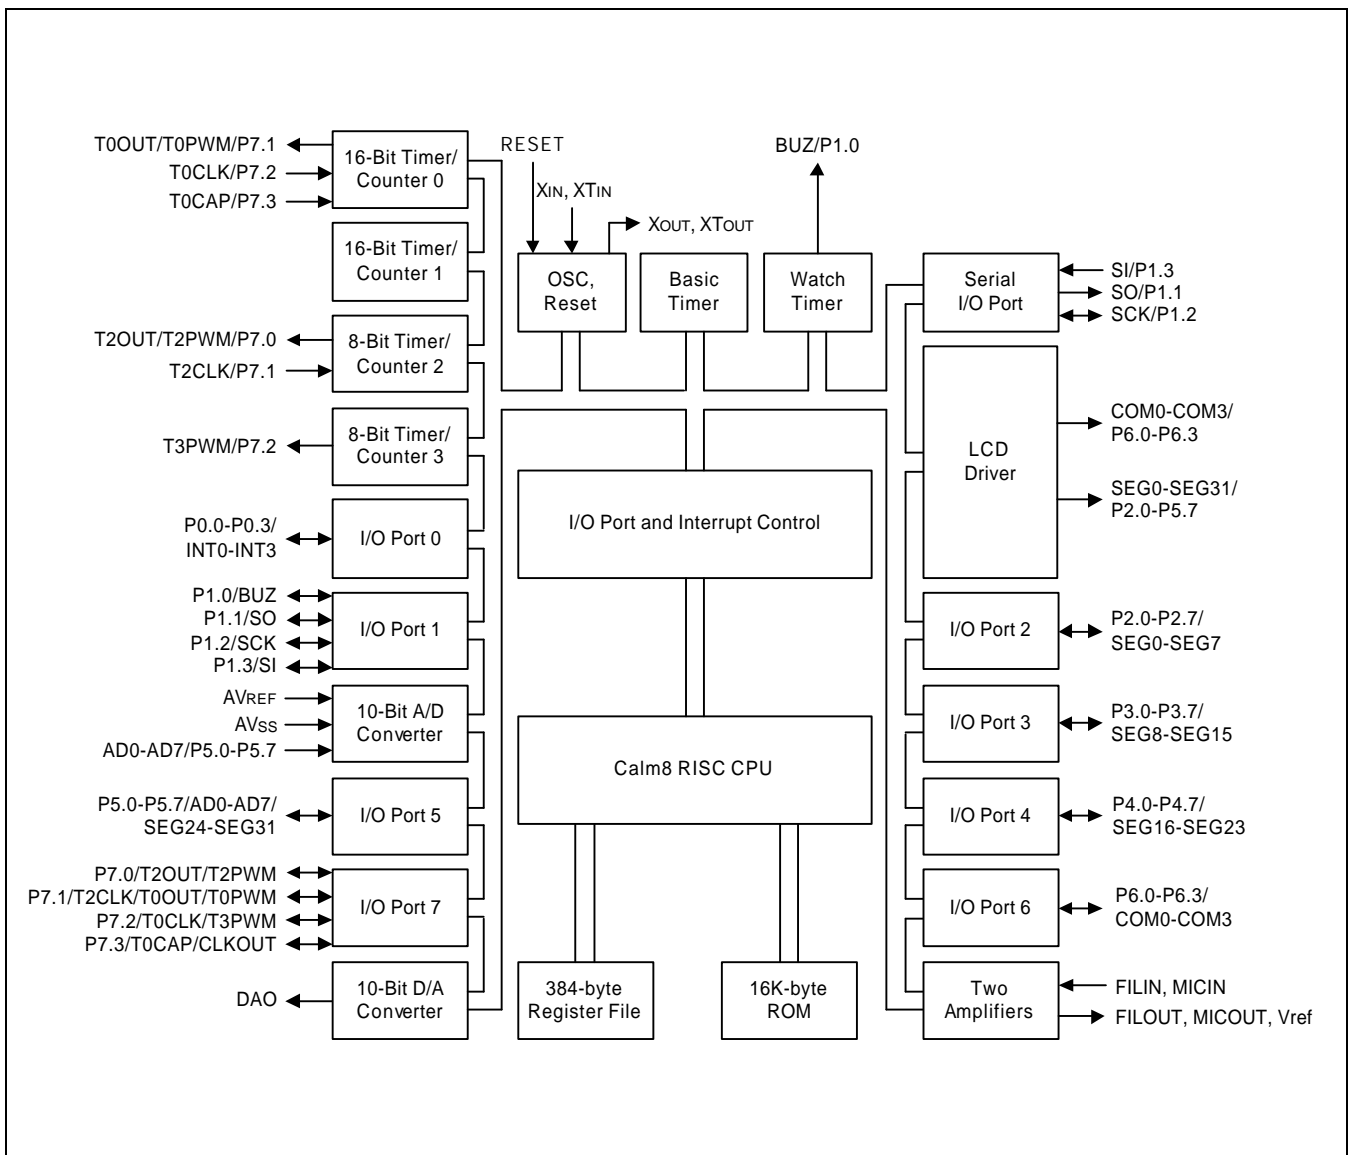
T0OUT/T0PWM/P7.1
T0CLK/P7.2
T0CAP/P7.3
16-Bit Timer/ Counter 0
16-Bit Timer/ Counter 1
T2OUT/T2PWM/P7.0
T2CLK/P7.1
8-Bit Timer/ Counter 2
T3PWM/P7.2
8-Bit Timer/ Counter 3
P0.0-P0.3/ INT0-INT3
I/O Port 0
P1.0/BUZ
P1.1/SO
P1.2/SCK
P1.3/SI
I/O Port 1
AVREF
AVSS
AD0-AD7/P5.0-P5.7
10-Bit A/D Converter
P5.0-P5.7/AD0-AD7/ SEG24-SEG31
I/O Port 5
P7.0/T2OUT/T2PWM
P7.1/T2CLK/T0OUT/T0PWM
P7.2/T0CLK/T3PWM
P7.3/T0CAP/CLKOUT
I/O Port 7
DAO
10-Bit D/A Converter

RESET
XIN, XTIN
XOUT, XTOUT
OSC, Reset
Basic Timer
BUZ/P1.0
Watch Timer
I/O Port and Interrupt Control
Calm8 RISC CPU
384-byte Register File
16K-byte ROM

Serial I/O Port
SI/P1.3
SO/P1.1
SCK/P1.2
LCD Driver
COM0-COM3/ P6.0-P6.3
SEG0-SEG31/ P2.0-P5.7
I/O Port 2
P2.0-P2.7/ SEG0-SEG7
I/O Port 3
P3.0-P3.7/ SEG8-SEG15
I/O Port 4
P4.0-P4.7/ SEG16-SEG23
I/O Port 6
P6.0-P6.3/ COM0-COM3
Two Amplifiers
FILIN, MICIN
FILOUT, MICOUT, Vref